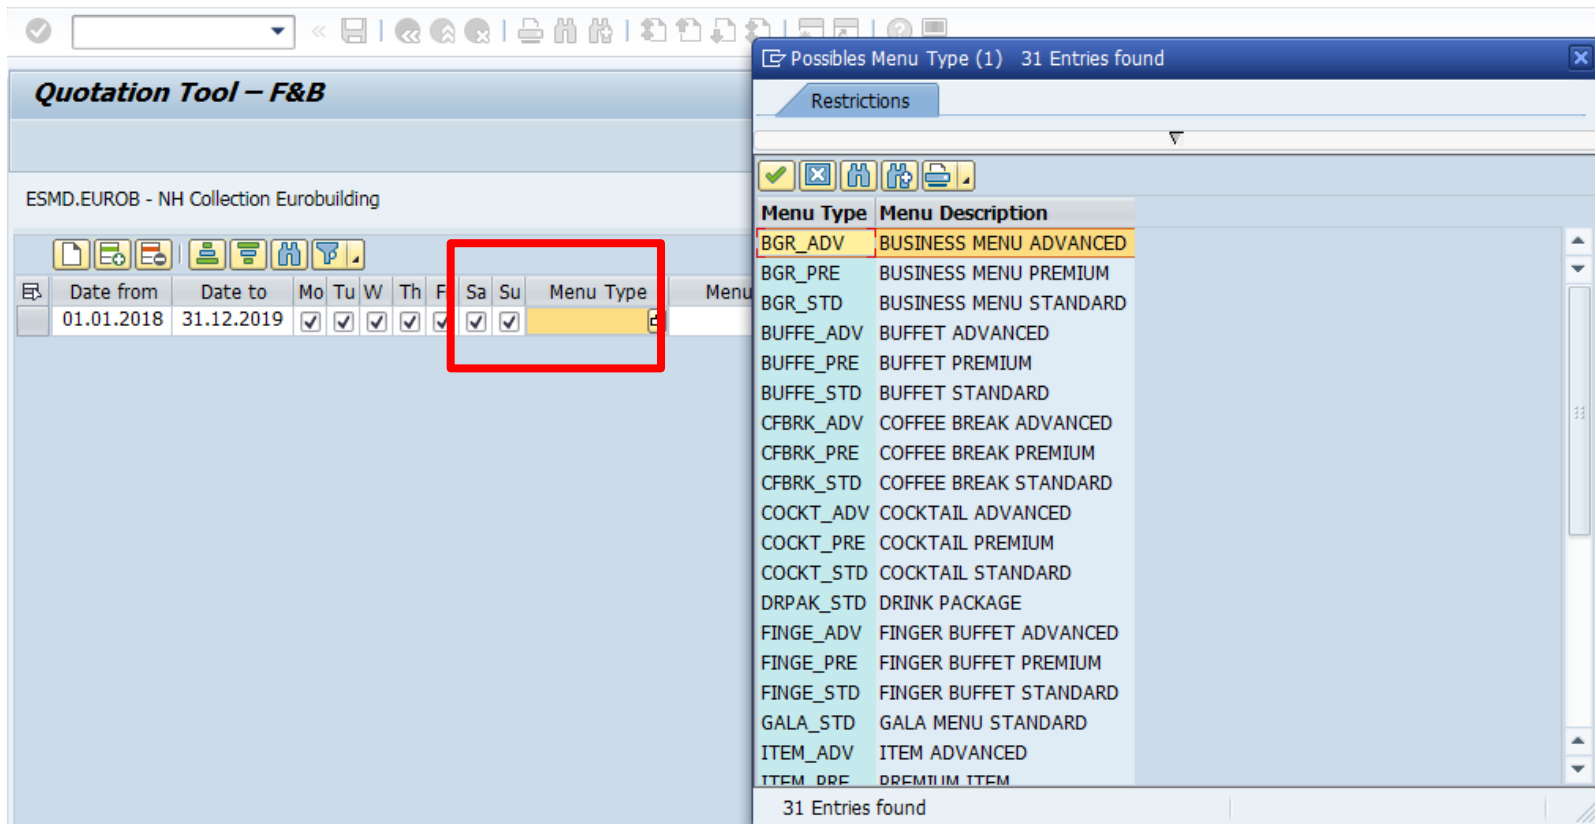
Quotation Tool – F&B

ESMD.EUROB - NH Collection Eurobuilding

| Date from | Date to | Mo | Tu | W | Th | F | Sa | Su | Menu Type | Menu |
|---|---|---|---|---|---|---|---|---|---|---|
| 01.01.2018 | 31.12.2019 | ✓ | ✓ | ✓ | ✓ | ✓ | ✓ | ✓ | | |

Possibles Menu Type (1) 31 Entries found

Restrictions

| Menu Type | Menu Description |
|---|---|
| BGR_ADV | BUSINESS MENU ADVANCED |
| BGR_PRE | BUSINESS MENU PREMIUM |
| BGR_STD | BUSINESS MENU STANDARD |
| BUFFE_ADV | BUFFET ADVANCED |
| BUFFE_PRE | BUFFET PREMIUM |
| BUFFE_STD | BUFFET STANDARD |
| CFBRK_ADV | COFFEE BREAK ADVANCED |
| CFBRK_PRE | COFFEE BREAK PREMIUM |
| CFBRK_STD | COFFEE BREAK STANDARD |
| COCKT_ADV | COCKTAIL ADVANCED |
| COCKT_PRE | COCKTAIL PREMIUM |
| COCKT_STD | COCKTAIL STANDARD |
| DRPAK_STD | DRINK PACKAGE |
| FINGE_ADV | FINGER BUFFET ADVANCED |
| FINGE_PRE | FINGER BUFFET PREMIUM |
| FINGE_STD | FINGER BUFFET STANDARD |
| GALA_STD | GALA MENU STANDARD |
| ITEM_ADV | ITEM ADVANCED |
| ITEM_PRE | PREMIUM ITEM |

31 Entries found